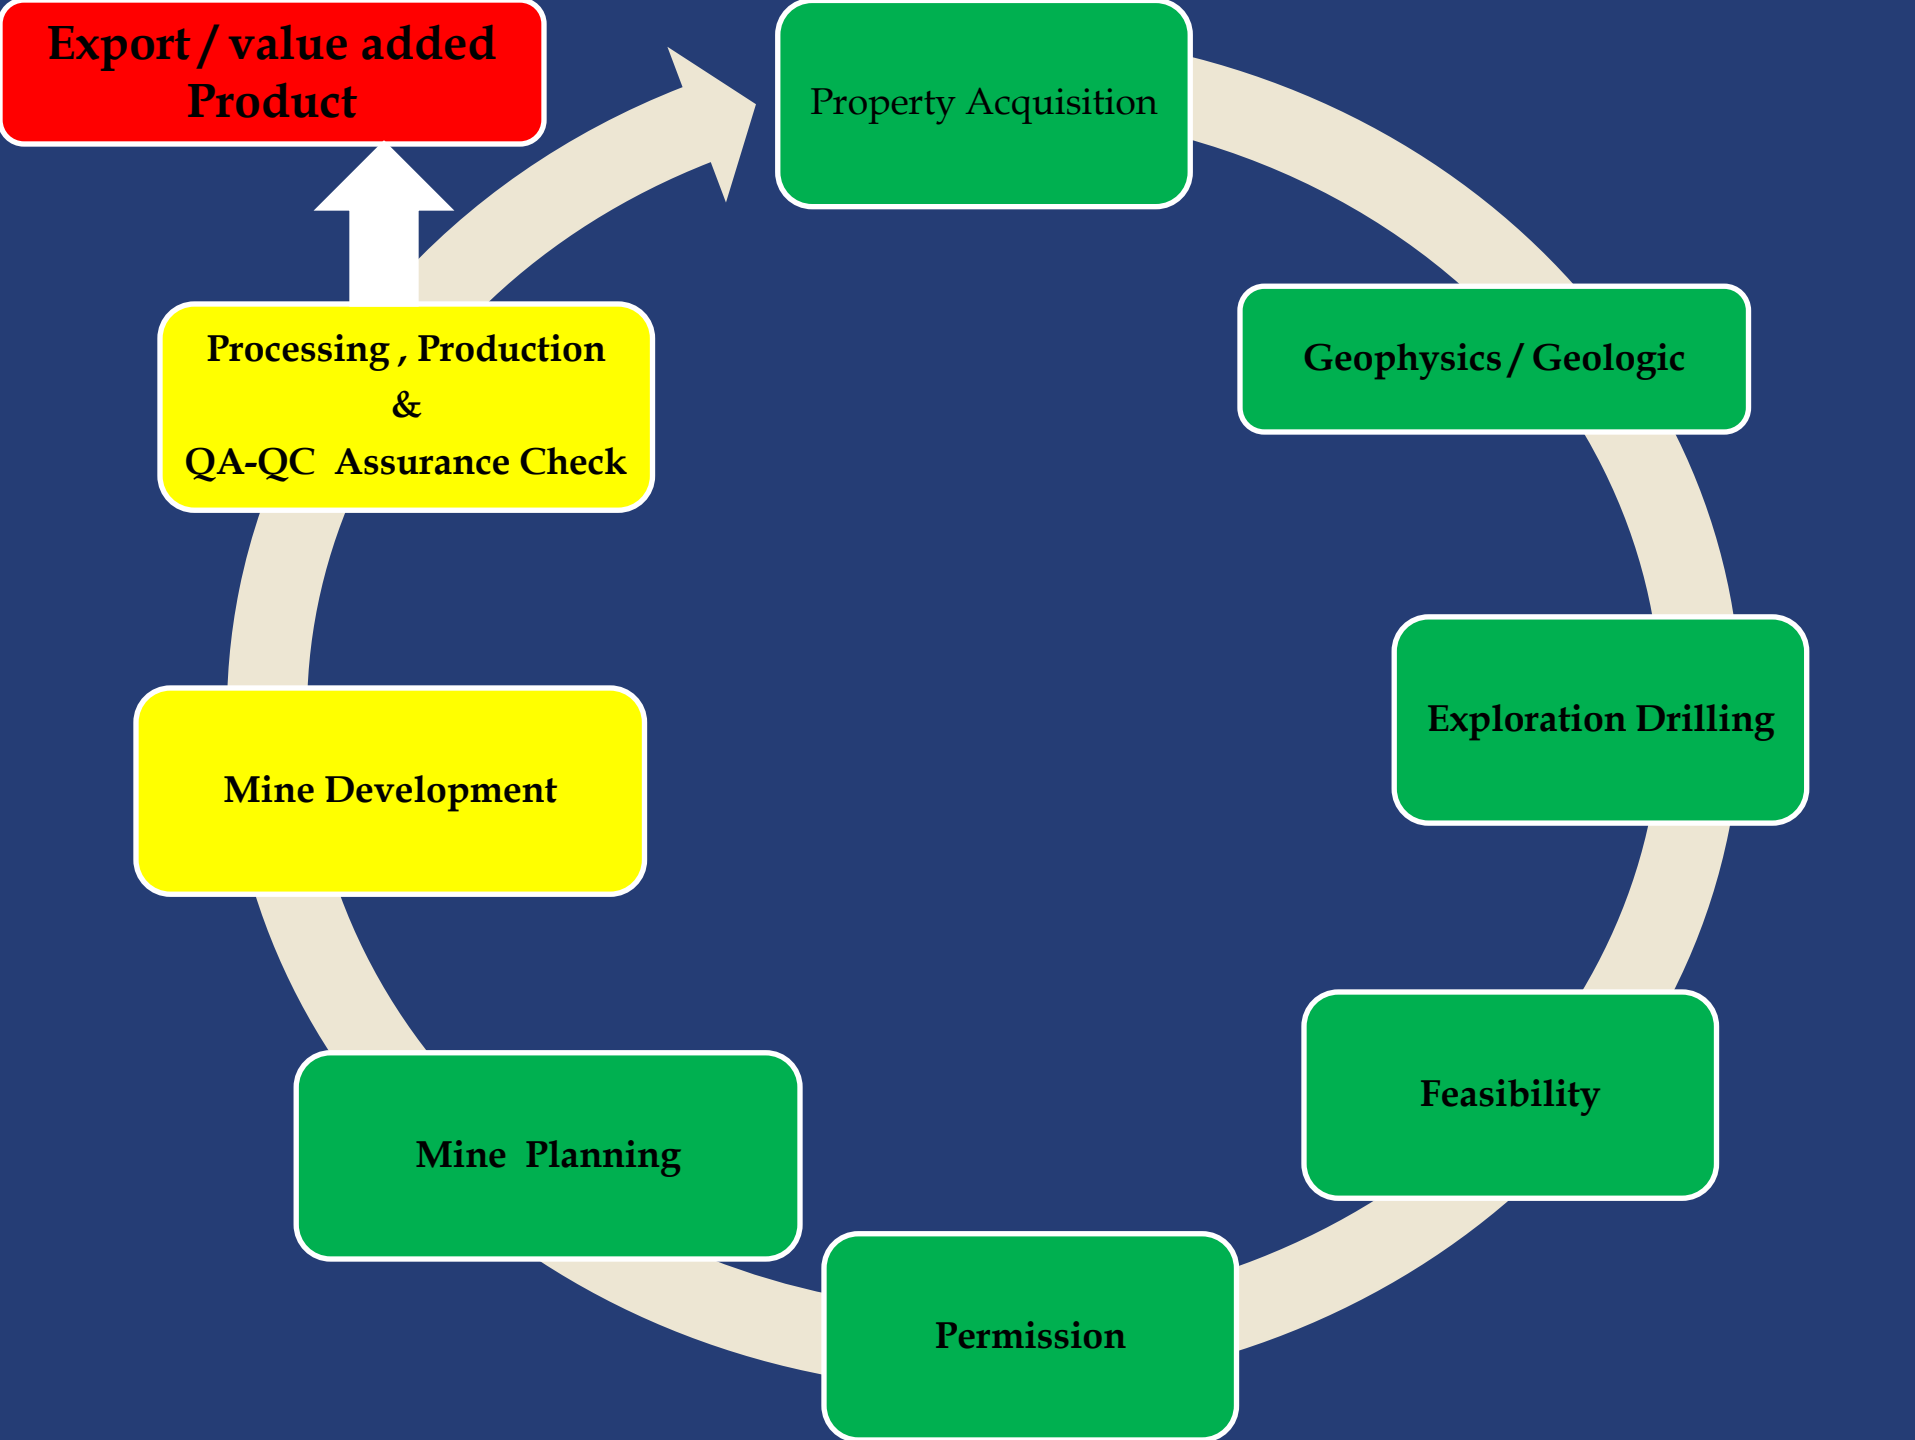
Export / value added Product

Property Acquisition

Geophysics / Geologic

Exploration Drilling

Feasibility

Permission

Mine Planning

Mine Development

Processing , Production
&
QA-QC Assurance Check